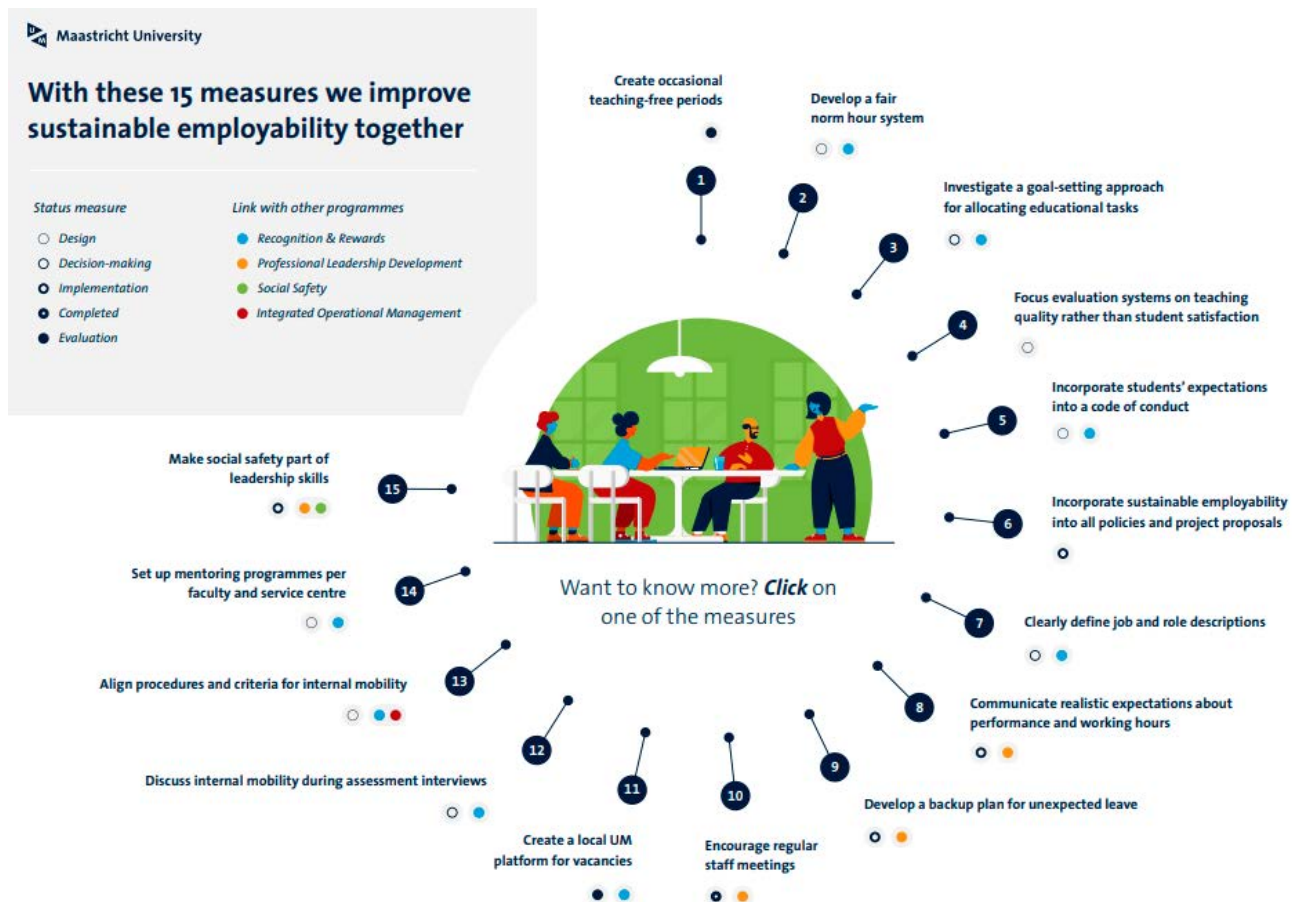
Maastricht University

With these 15 measures we improve sustainable employability together

Status measure
Design
Decision-making
Implementation
Completed
Evaluation

Link with other programmes
Recognition & Rewards
Professional Leadership Development
Social Safety
Integrated Operational Management

1 Create occasional teaching-free periods

2 Develop a fair norm hour system

3 Investigate a goal-setting approach for allocating educational tasks

4 Focus evaluation systems on teaching quality rather than student satisfaction

5 Incorporate students' expectations into a code of conduct

6 Incorporate sustainable employability into all policies and project proposals

7 Clearly define job and role descriptions

8 Communicate realistic expectations about performance and working hours

9 Develop a backup plan for unexpected leave

10 Encourage regular staff meetings

11 Create a local UM platform for vacancies

12 Discuss internal mobility during assessment interviews

13 Align procedures and criteria for internal mobility

14 Set up mentoring programmes per faculty and service centre

15 Make social safety part of leadership skills

Want to know more? Click on one of the measures